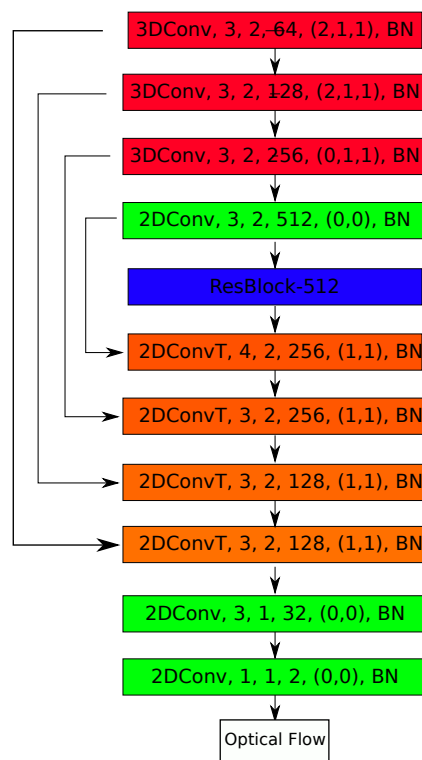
3DConv, 3, 2, 64, (2,1,1), BN

3DConv, 3, 2, 128, (2,1,1), BN

3DConv, 3, 2, 256, (0,1,1), BN

2DConv, 3, 2, 512, (0,0), BN

ResBlock-512

2DConvT, 4, 2, 256, (1,1), BN

2DConvT, 3, 2, 256, (1,1), BN

2DConvT, 3, 2, 128, (1,1), BN

2DConvT, 3, 2, 128, (1,1), BN

2DConv, 3, 1, 32, (0,0), BN

2DConv, 1, 1, 2, (0,0), BN

Optical Flow